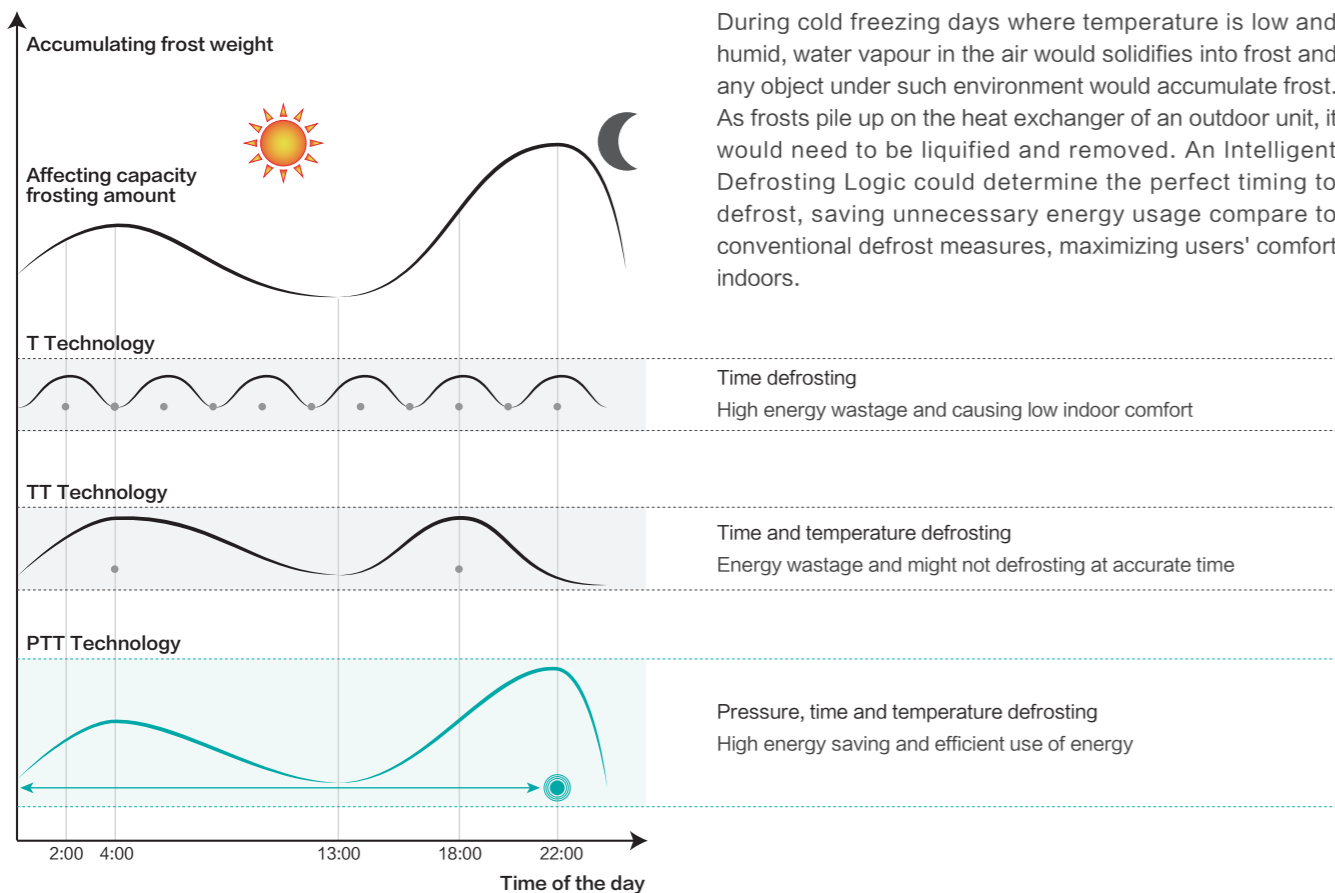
Accumulating frost weight

Affecting capacity frosting amount

During cold freezing days where temperature is low and humid, water vapour in the air would solidifies into frost and any object under such environment would accumulate frost. As frosts pile up on the heat exchanger of an outdoor unit, it would need to be liquified and removed. An Intelligent Defrosting Logic could determine the perfect timing to defrost, saving unnecessary energy usage compare to conventional defrost measures, maximizing users' comfort indoors.

T Technology

Time defrosting

High energy wastage and causing low indoor comfort

TT Technology

Time and temperature defrosting

Energy wastage and might not defrosting at accurate time

PTT Technology

Pressure, time and temperature defrosting

High energy saving and efficient use of energy

2:00 4:00 13:00 18:00 22:00

Time of the day